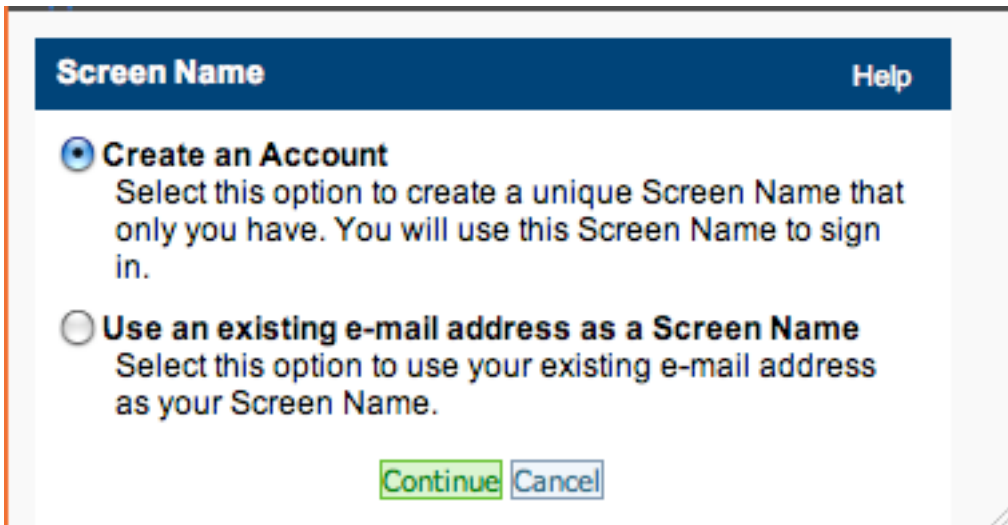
Screen Name

Help

Create an Account
Select this option to create a unique Screen Name that only you have. You will use this Screen Name to sign in.

Use an existing e-mail address as a Screen Name
Select this option to use your existing e-mail address as your Screen Name.

Continue Cancel